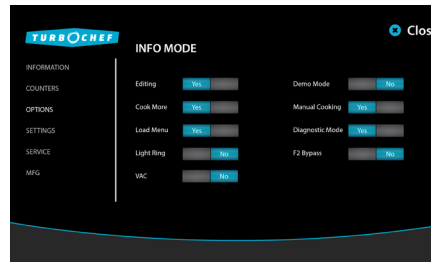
TURBOCHEF

INFO MODE

Clos

INFORMATION

COUNTERS

OPTIONS

SETTINGS

SERVICE

MFG

Editing Yes

Cook More Yes

Load Menu Yes

Light Ring No

VAC No

Demo Mode No

Manual Cooking Yes

Diagnostic Mode Yes

F2 Bypass No